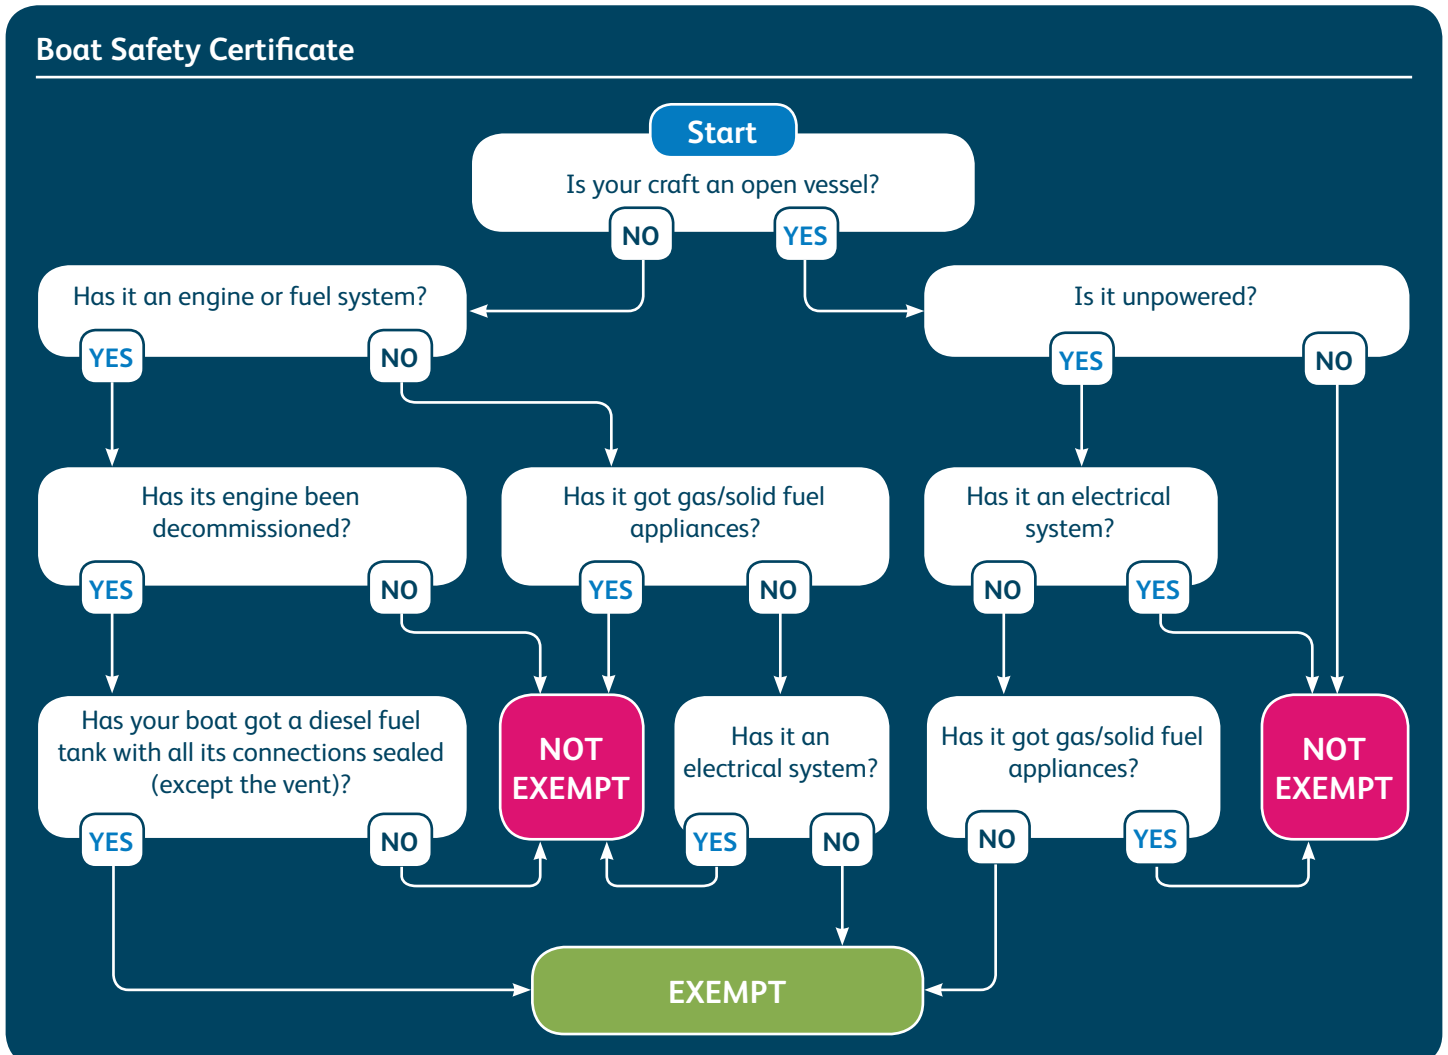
Boat Safety Certificate

Start

Is your craft an open vessel?

NO

YES

Has it an engine or fuel system?

YES

NO

Is it unpowered?

YES

NO

Has its engine been decommissioned?

YES

NO

Has it got gas/solid fuel appliances?

YES

NO

Has it an electrical system?

NO

YES

Has your boat got a diesel fuel tank with all its connections sealed (except the vent)?

YES

NO

NOT EXEMPT

Has it an electrical system?

YES

NO

Has it got gas/solid fuel appliances?

NO

YES

NOT EXEMPT

EXEMPT